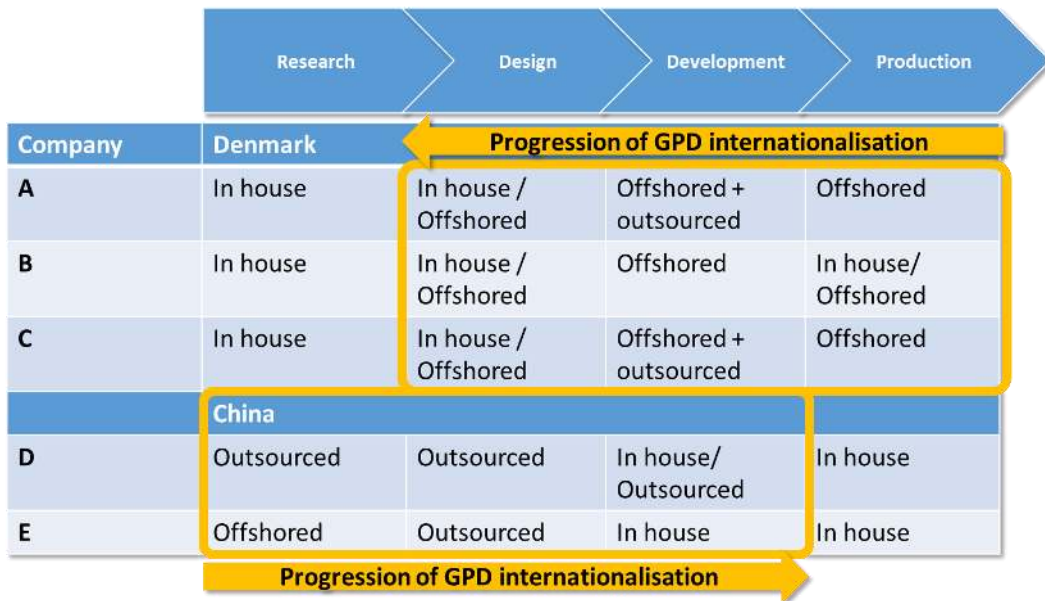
Research | Design | Development | Production

Progression of GPD internationalisation

| Company | Denmark | | | |
|---|---|---|---|---|
| A | In house | In house / Offshored | Offshored + outsourced | Offshored |
| B | In house | In house / Offshored | Offshored | In house/ Offshored |
| C | In house | In house / Offshored | Offshored + outsourced | Offshored |
| | China | | | |
| D | Outsourced | Outsourced | In house/ Outsourced | In house |
| E | Offshored | Outsourced | In house | In house |

Progression of GPD internationalisation